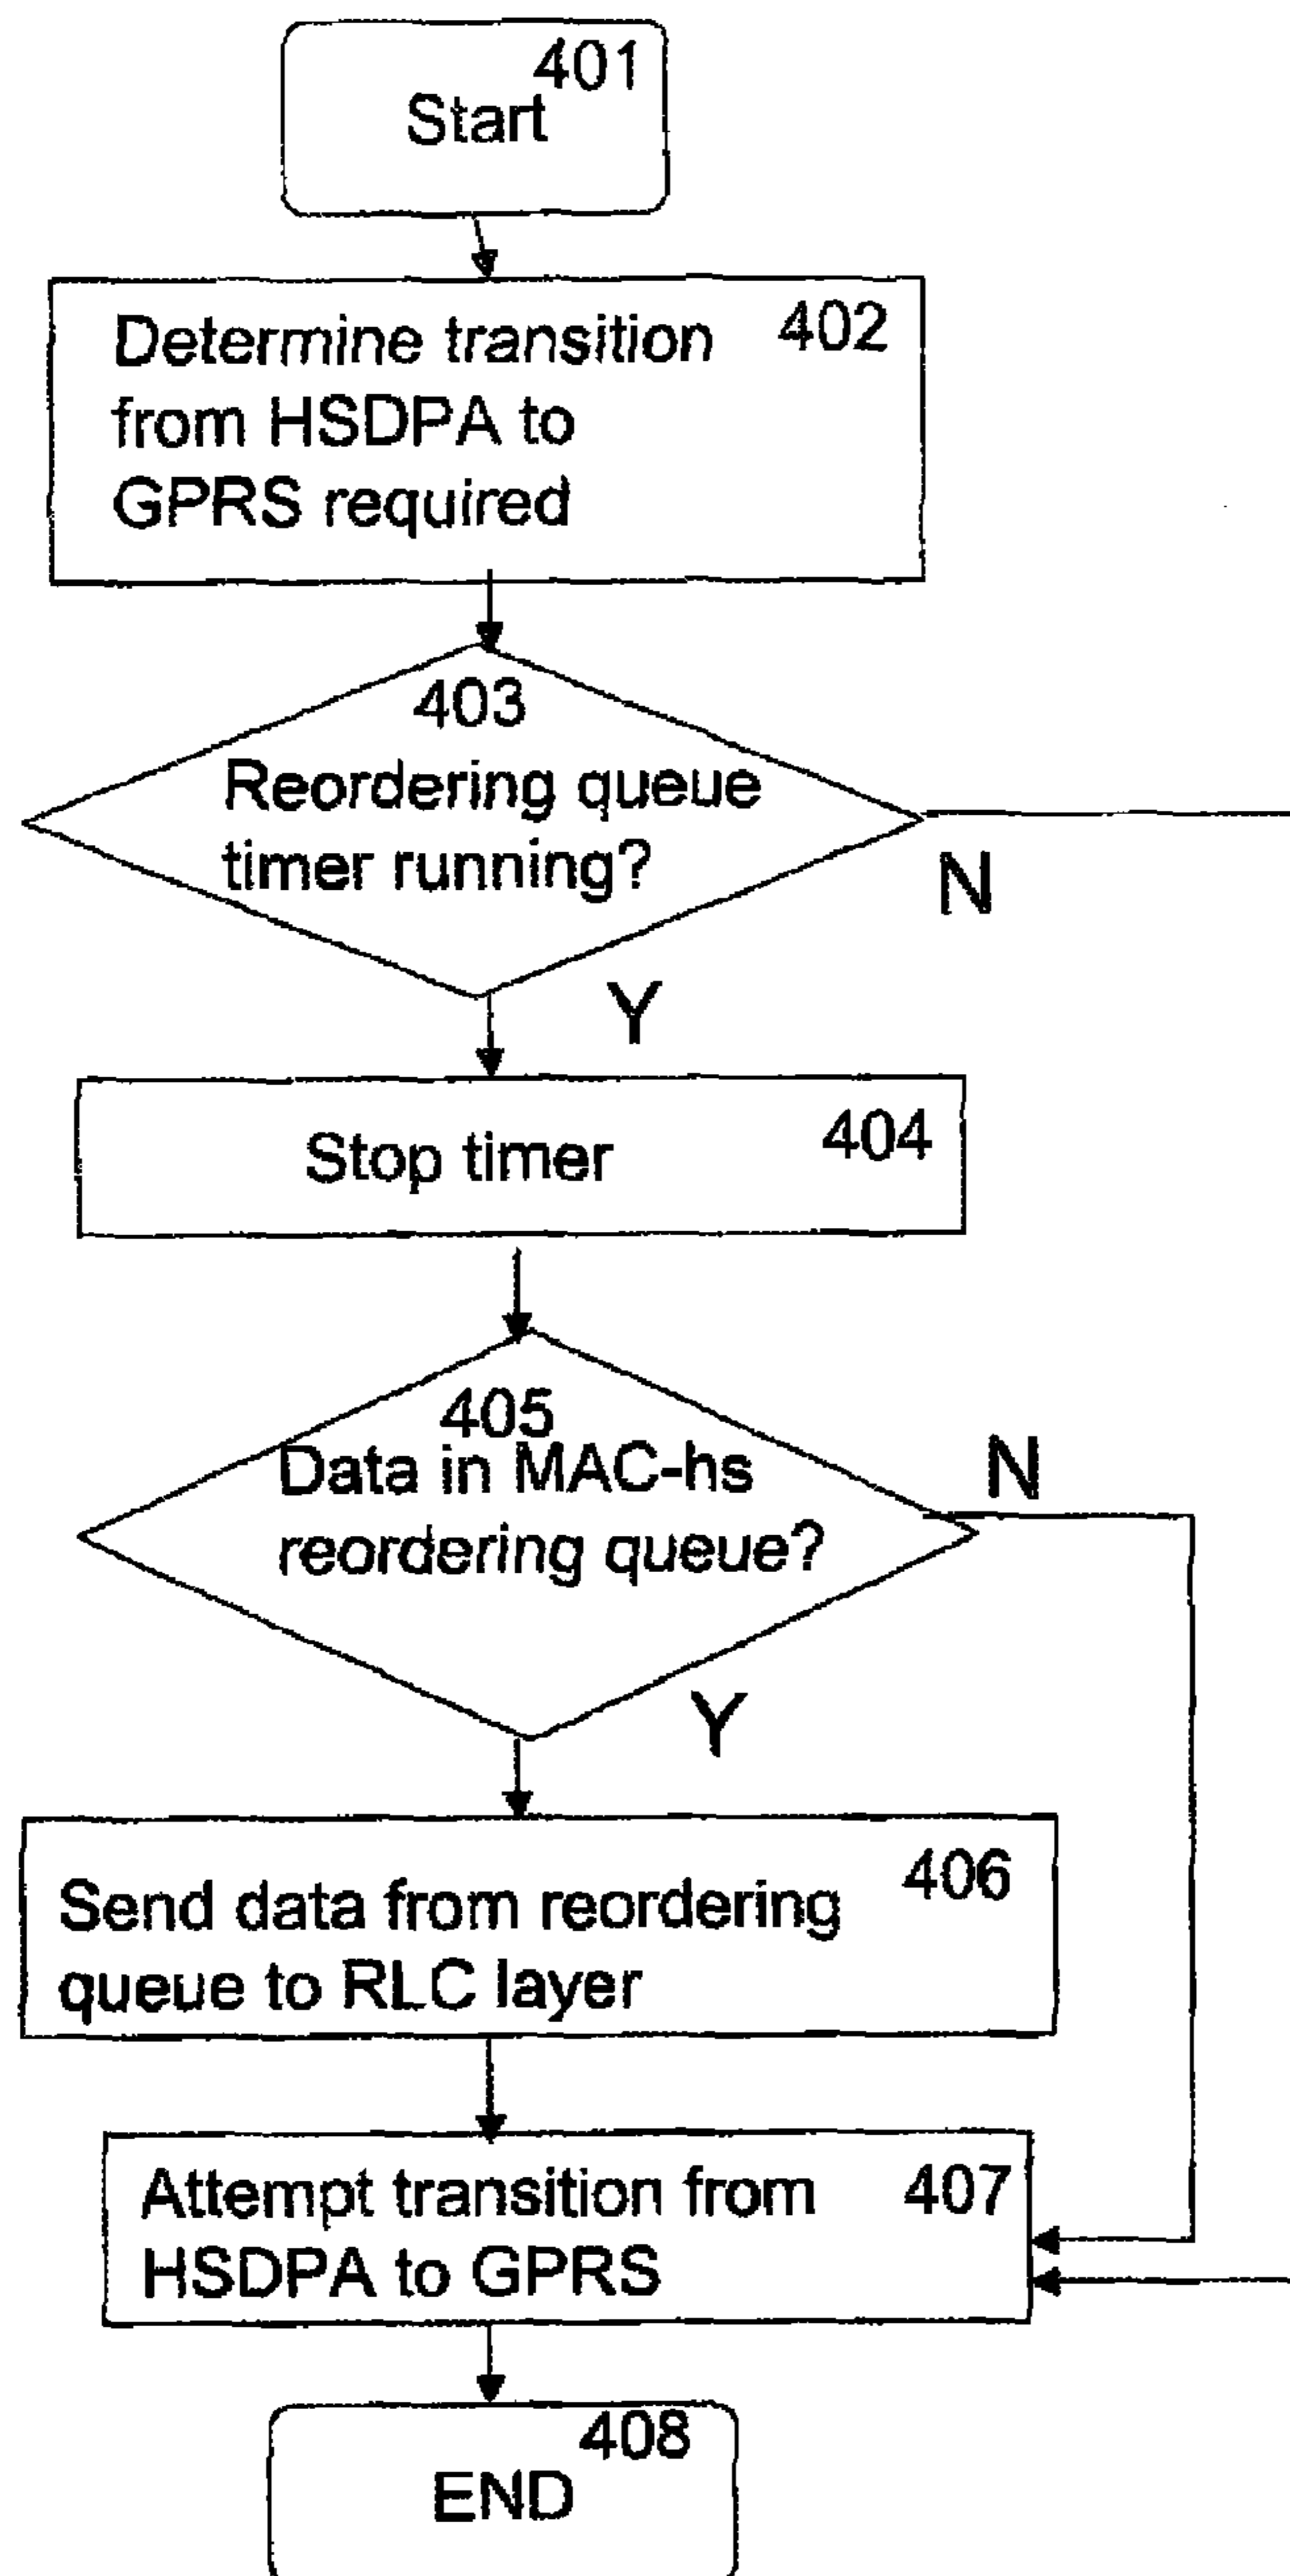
401
Start

Determine transition from HSDPA to GPRS required 402

403
Reordering queue timer running?

N

Y

Stop timer 404

405
Data in MAC-hs reordering queue?

N

Y

Send data from reordering queue to RLC layer 406

Attempt transition from HSDPA to GPRS 407

408
END